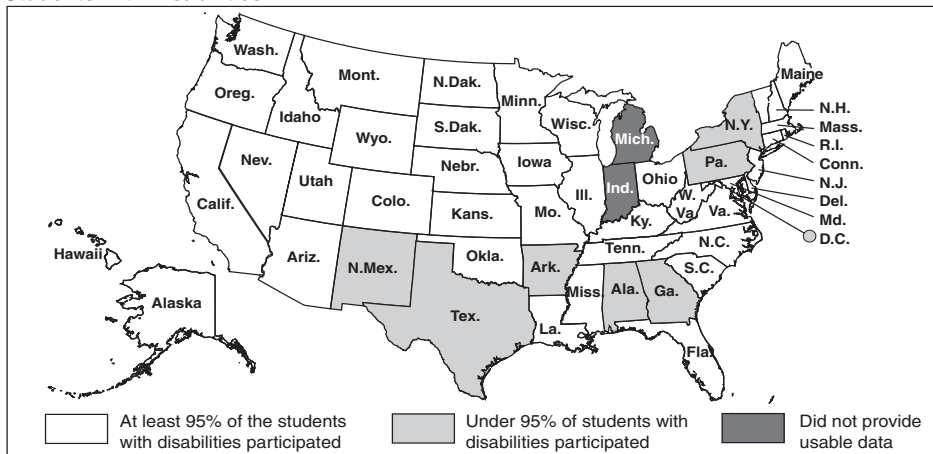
Wash.
Mont.
N.Dak.
Minn.
Maine
Oreg.
Idaho
S.Dak.
Wisc.
Mich.
N.Y.
N.H.
Mass.
R.I.
Conn.
Wyo.
Nev.
Nebr.
Iowa
Pa.
Utah
Ohio
N.J.
Ind.
Ill.
Colo.
Calif.
Del.
W. Va
Va.
Md.
Kans.
Mo.
Ky.
D.C.
Tenn.
N.C.
Okla.
Ariz.
Hawaii
N.Mex.
Ark.
S.C.
Alaska
Miss
Ala.
Ga.
Tex.
La.
Fla.

At least 95% of the students with disabilities participated
Under 95% of students with disabilities participated
Did not provide usable data